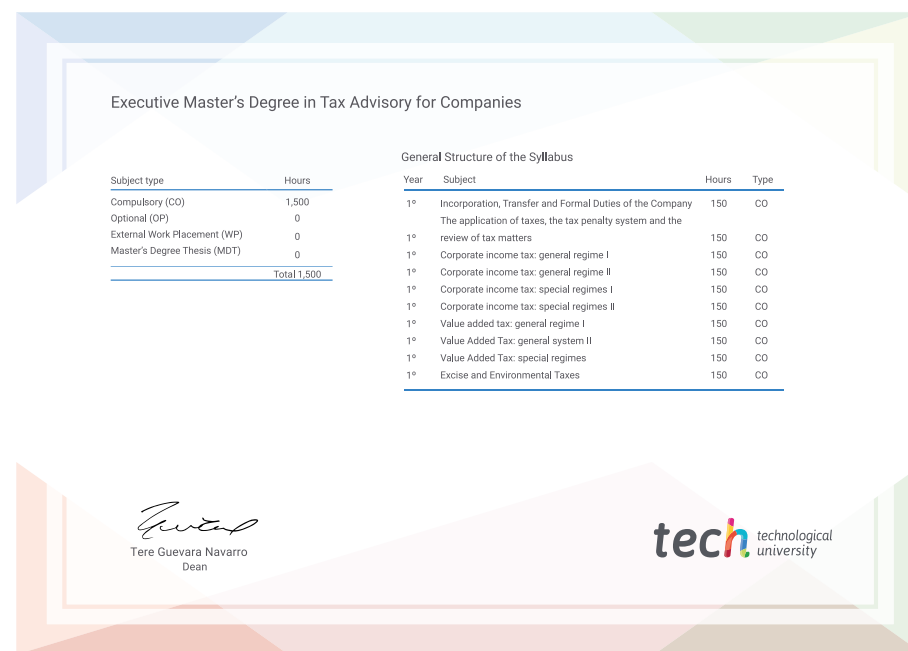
Executive Master’s Degree in Tax Advisory for Companies

| Subject type | Hours |
|---|---|
| Compulsory (CO) | 1,500 |
| Optional (OP) | 0 |
| External Work Placement (WP) | 0 |
| Master’s Degree Thesis (MDT) | 0 |
| | Total 1,500 |

General Structure of the Syllabus

| Year | Subject | Hours | Type |
|---|---|---|---|
| 1º | Incorporation, Transfer and Formal Duties of the Company | 150 | CO |
| 1º | The application of taxes, the tax penalty system and the review of tax matters | 150 | CO |
| 1º | Corporate income tax: general regime I | 150 | CO |
| 1º | Corporate income tax: general regime II | 150 | CO |
| 1º | Corporate income tax: special regimes I | 150 | CO |
| 1º | Corporate income tax: special regimes II | 150 | CO |
| 1º | Value added tax: general regime I | 150 | CO |
| 1º | Value Added Tax: general system II | 150 | CO |
| 1º | Value Added Tax: special regimes | 150 | CO |
| 1º | Excise and Environmental Taxes | 150 | CO |

Tere Guevara Navarro
Dean

tech technological university